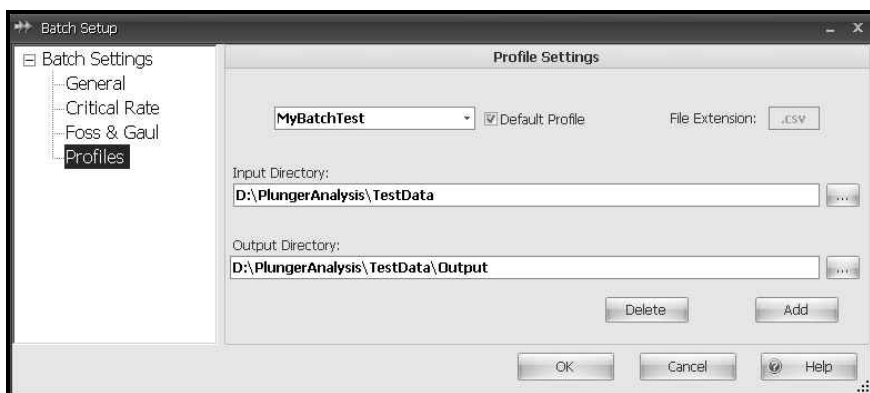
Batch Setup

Batch Settings
General
Critical Rate
Foss & Gaul
Profiles

Profile Settings

MyBatchTest
Default Profile
File Extension: .csv

Input Directory:
D:\PlungerAnalysis\TestData
...

Output Directory:
D:\PlungerAnalysis\TestData\Output
...

Delete
Add

OK
Cancel
Help